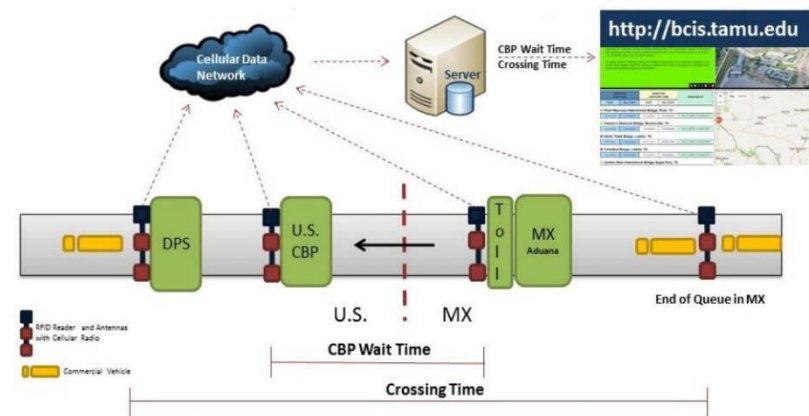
Cellular Data Network

Server

CBP Wait Time
Crossing Time

http://bcis.tamu.edu

DPS

U.S. CBP

Toll

MX Aduana

U.S.

MX

End of Queue in MX

RFID Reader and Antennas with Cellular Radio

Commercial Vehicle

CBP Wait Time

Crossing Time